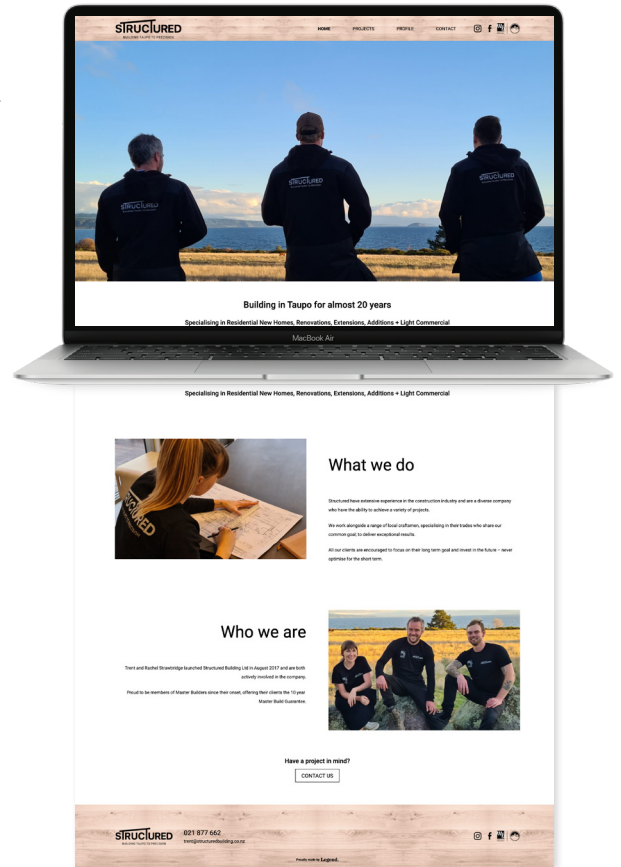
STRUCTURED
BUILDING TAUPO TO PRECISION

HOME PROJECTS PROFILE CONTACT

Building in Taupo for almost 20 years

Specialising in Residential New Homes, Renovations, Extensions, Additions + Light Commercial

MacBook Air

Specialising in Residential New Homes, Renovations, Extensions, Additions + Light Commercial

What we do

Structured have extensive experience in the construction industry and are a diverse company who have the ability to achieve a variety of projects.

We work alongside a range of local craftsmen, specialising in their trades who share our common goal; to deliver exceptional results.

All our clients are encouraged to focus on their long term goal and invest in the future – never optimise for the short term.

Who we are

Trent and Rachel Strawbridge launched Structured Building Ltd in August 2017 and are both actively involved in the company.

Proud to be members of Master Builders since their onset, offering their clients the 10 year Master Build Guarantee.

Have a project in mind?

CONTACT US

STRUCTURED
BUILDING TAUPO TO PRECISION

021 877 662
trent@structuredbuilding.co.nz

Proudly made by Legend.